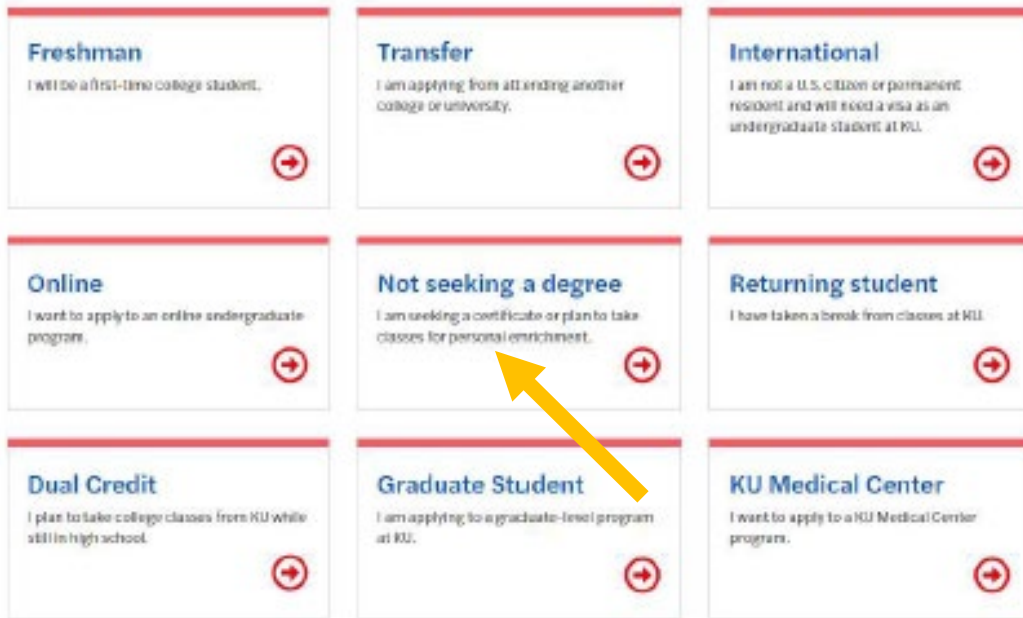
Freshman
I will be a first-time college student.

Transfer
I am applying from attending another college or university.

International
I am not a U.S. citizen or permanent resident and will need a visa as an undergraduate student at KU.

Online
I want to apply to an online undergraduate program.

Not seeking a degree
I am seeking a certificate or plan to take classes for personal enrichment.

Returning student
I have taken a break from classes at KU.

Dual Credit
I plan to take college classes from KU while still in high school.

Graduate Student
I am applying to a graduate-level program at KU.

KU Medical Center
I want to apply to a KU Medical Center program.